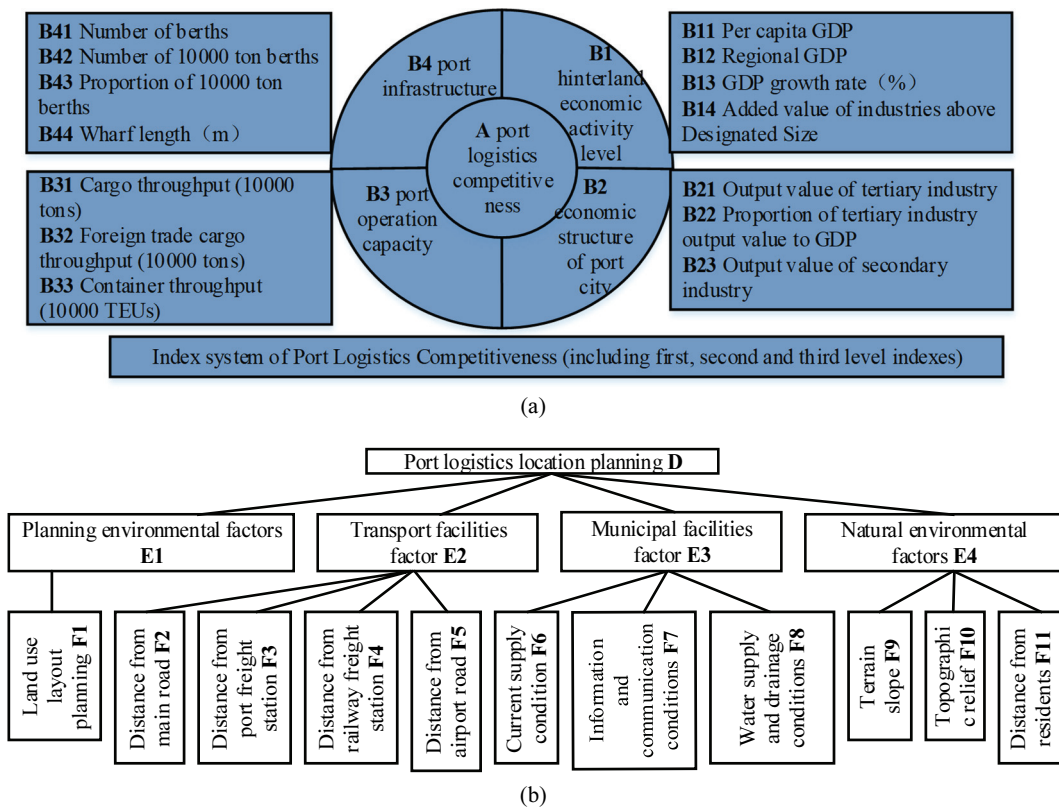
**B41** Number of berths
**B42** Number of 10000 ton berths
**B43** Proportion of 10000 ton berths
**B44** Wharf length（m）

**B4** port infrastructure

**B1** hinterland economic activity level

**B11** Per capita GDP
**B12** Regional GDP
**B13** GDP growth rate（%）
**B14** Added value of industries above Designated Size

**A** port logistics competitive ness

**B31** Cargo throughput (10000 tons)
**B32** Foreign trade cargo throughput (10000 tons)
**B33** Container throughput (10000 TEUs)

**B3** port operation capacity

**B2** economic structure of port city

**B21** Output value of tertiary industry
**B22** Proportion of tertiary industry output value to GDP
**B23** Output value of secondary industry

Index system of Port Logistics Competitiveness (including first, second and third level indexes)

(a)

Port logistics location planning **D**

Planning environmental factors **E1**

Transport facilities factor **E2**

Municipal facilities factor **E3**

Natural environmental factors **E4**

Land use layout planning **F1**

Distance from main road **F2**

Distance from port freight station **F3**

Distance from railway freight station **F4**

Distance from airport road **F5**

Current supply condition **F6**

Information and communication conditions **F7**

Water supply and drainage conditions **F8**

Terrain slope **F9**

Topographi c relief **F10**

Distance from residents **F11**

(b)